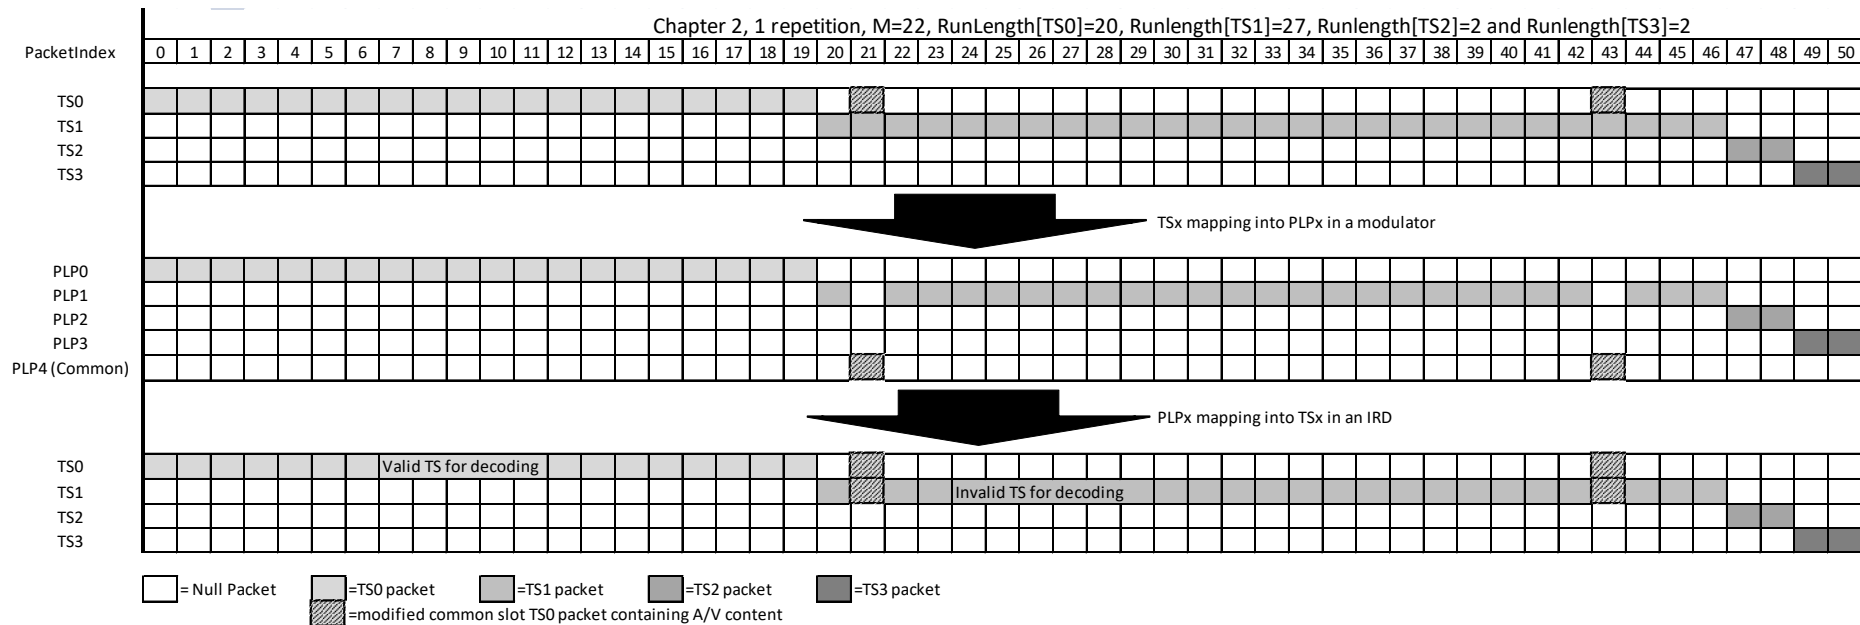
Chapter 2, 1 repetition, M=22, RunLength[TS0]=20, Runlength[TS1]=27, Runlength[TS2]=2 and Runlength[TS3]=2

| PacketIndex | 0 | 1 | 2 | 3 | 4 | 5 | 6 | 7 | 8 | 9 | 10 | 11 | 12 | 13 | 14 | 15 | 16 | 17 | 18 | 19 | 20 | 21 | 22 | 23 | 24 | 25 | 26 | 27 | 28 | 29 | 30 | 31 | 32 | 33 | 34 | 35 | 36 | 37 | 38 | 39 | 40 | 41 | 42 | 43 | 44 | 45 | 46 | 47 | 48 | 49 | 50 |
|---|---|---|---|---|---|---|---|---|---|---|---|---|---|---|---|---|---|---|---|---|---|---|---|---|---|---|---|---|---|---|---|---|---|---|---|---|---|---|---|---|---|---|---|---|---|---|---|---|---|---|---|

TS0
TS1
TS2
TS3

TSx mapping into PLPx in a modulator

PLP0
PLP1
PLP2
PLP3
PLP4 (Common)

PLPx mapping into TSx in an IRD

TS0
TS1
TS2
TS3

Valid TS for decoding

Invalid TS for decoding

= Null Packet =TS0 packet =TS1 packet =TS2 packet =TS3 packet
=modified common slot TS0 packet containing A/V content